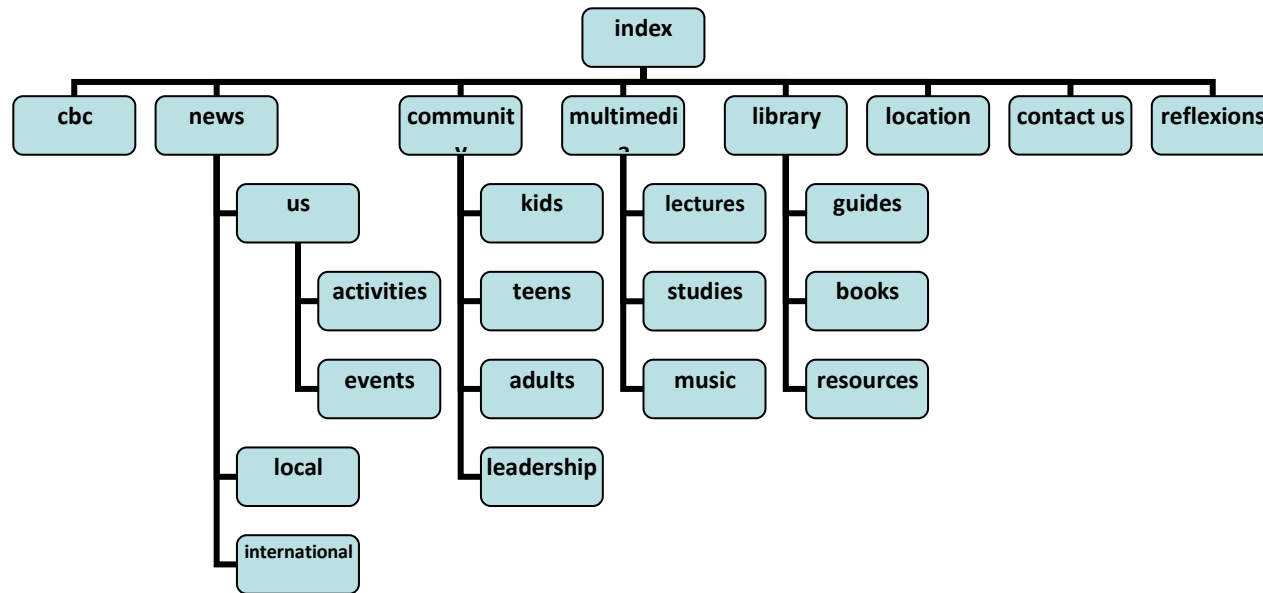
index

cbc

news

us

activities

events

local

international

communit y

kids

teens

adults

leadership

multimedi a

lectures

studies

music

library

guides

books

resources

location

contact us

reflexions